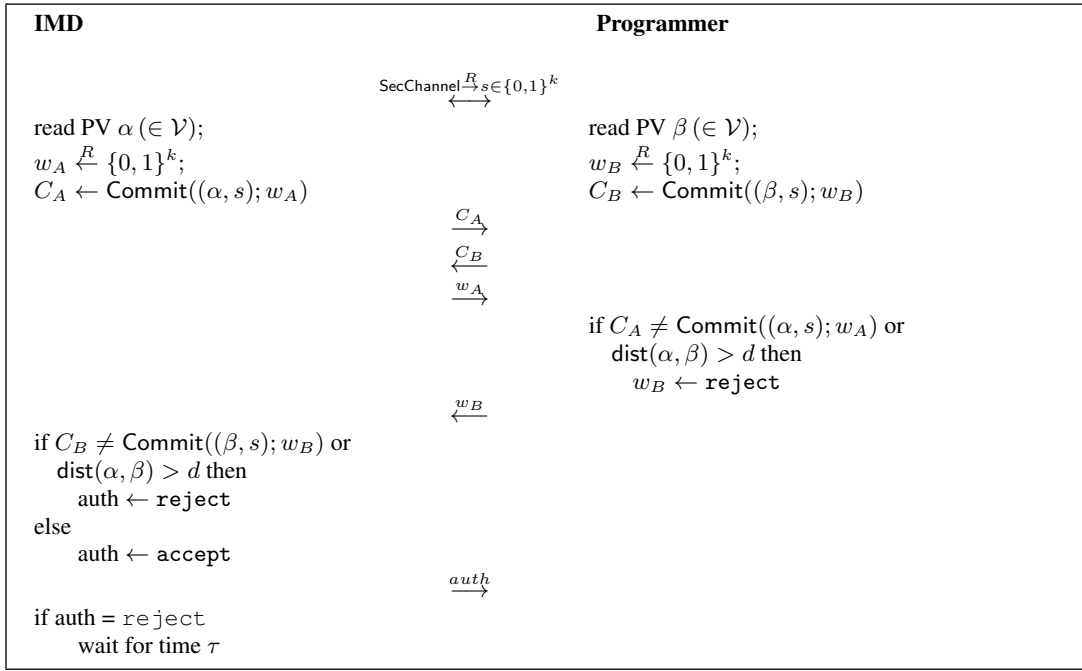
**IMD** | **Programmer**

$\mathsf{SecChannel} \overset{R}{\rightarrow} s \in \{0,1\}^k$ $\longleftrightarrow$

read PV $\alpha\ (\in \mathcal{V})$;
$w_A \overset{R}{\leftarrow} \{0,1\}^k$;
$C_A \leftarrow \mathsf{Commit}((\alpha, s); w_A)$

read PV $\beta\ (\in \mathcal{V})$;
$w_B \overset{R}{\leftarrow} \{0,1\}^k$;
$C_B \leftarrow \mathsf{Commit}((\beta, s); w_B)$

$\xrightarrow{C_A}$

$\xleftarrow{C_B}$

$\xrightarrow{w_A}$

if $C_A \neq \mathsf{Commit}((\alpha, s); w_A)$ or
$\mathsf{dist}(\alpha, \beta) > d$ then
$w_B \leftarrow \texttt{reject}$

$\xleftarrow{w_B}$

if $C_B \neq \mathsf{Commit}((\beta, s); w_B)$ or
$\mathsf{dist}(\alpha, \beta) > d$ then
auth $\leftarrow \texttt{reject}$
else
auth $\leftarrow \texttt{accept}$

$\xrightarrow{auth}$

if auth = $\texttt{reject}$
wait for time $\tau$